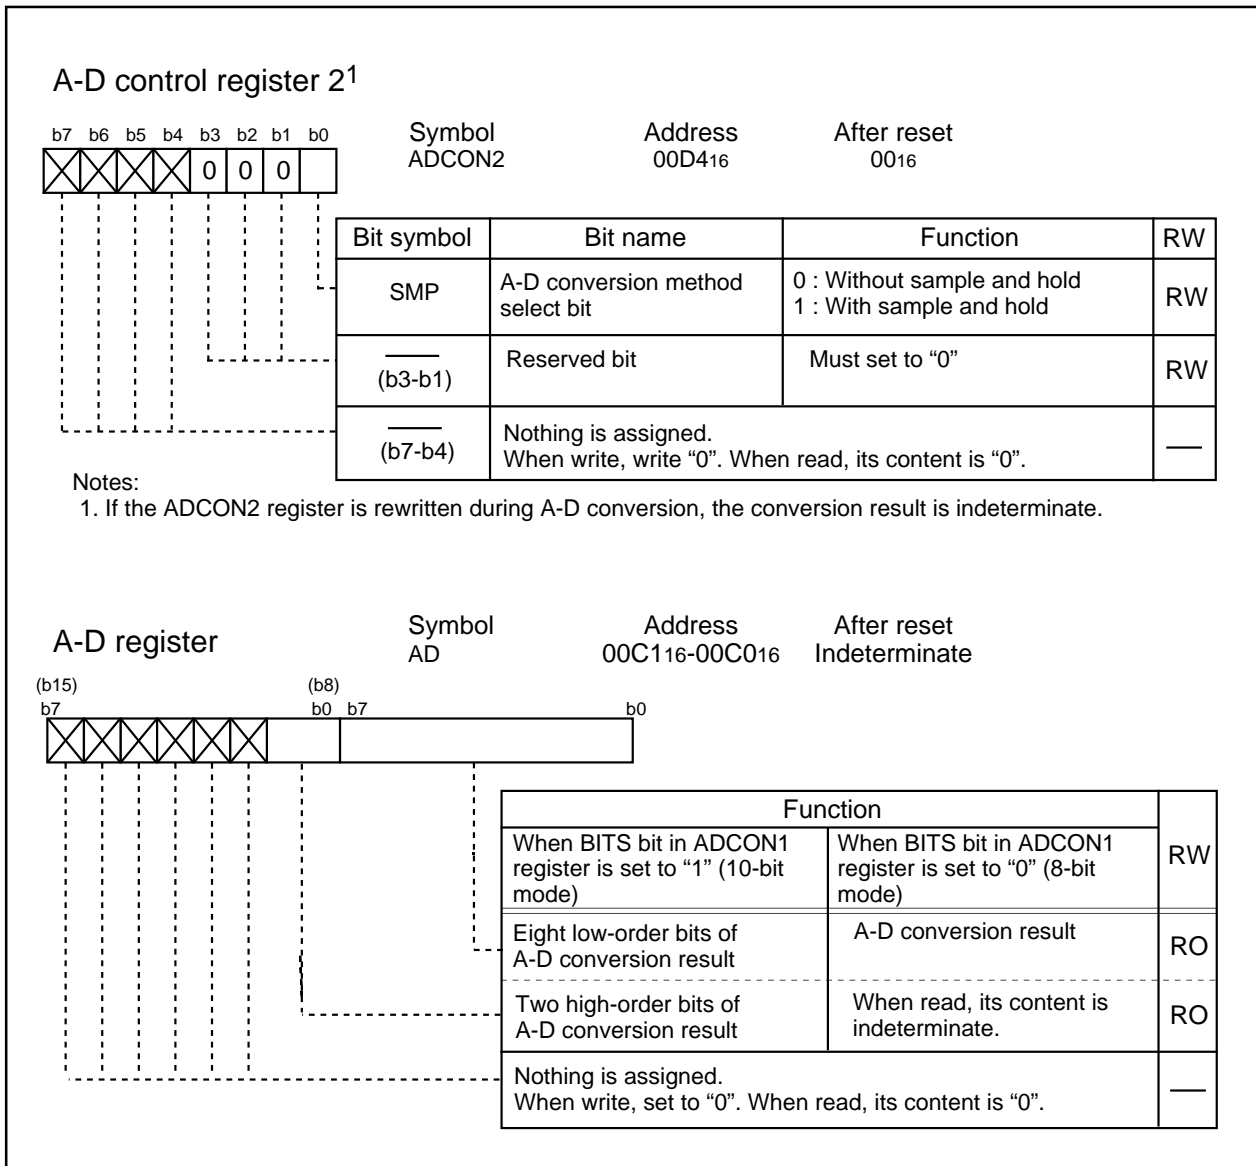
A-D control register 2$^1$

b7 b6 b5 b4 b3 b2 b1 b0

0 0 0

Symbol
ADCON2

Address
00D4$_{16}$

After reset
00$_{16}$

| Bit symbol | Bit name | Function | RW |
|---|---|---|---|
| SMP | A-D conversion method select bit | 0 : Without sample and hold<br>1 : With sample and hold | RW |
| —— (b3-b1) | Reserved bit | Must set to "0" | RW |
| —— (b7-b4) | Nothing is assigned. When write, write "0". When read, its content is "0". | | —— |

Notes:
1. If the ADCON2 register is rewritten during A-D conversion, the conversion result is indeterminate.

A-D register

Symbol
AD

Address
00C1$_{16}$-00C0$_{16}$

After reset
Indeterminate

(b15)
b7

(b8)
b0 b7

b0

| Function | | RW |
|---|---|---|
| When BITS bit in ADCON1 register is set to "1" (10-bit mode) | When BITS bit in ADCON1 register is set to "0" (8-bit mode) | RW |
| Eight low-order bits of A-D conversion result | A-D conversion result | RO |
| Two high-order bits of A-D conversion result | When read, its content is indeterminate. | RO |
| Nothing is assigned. When write, set to "0". When read, its content is "0". | | —— |